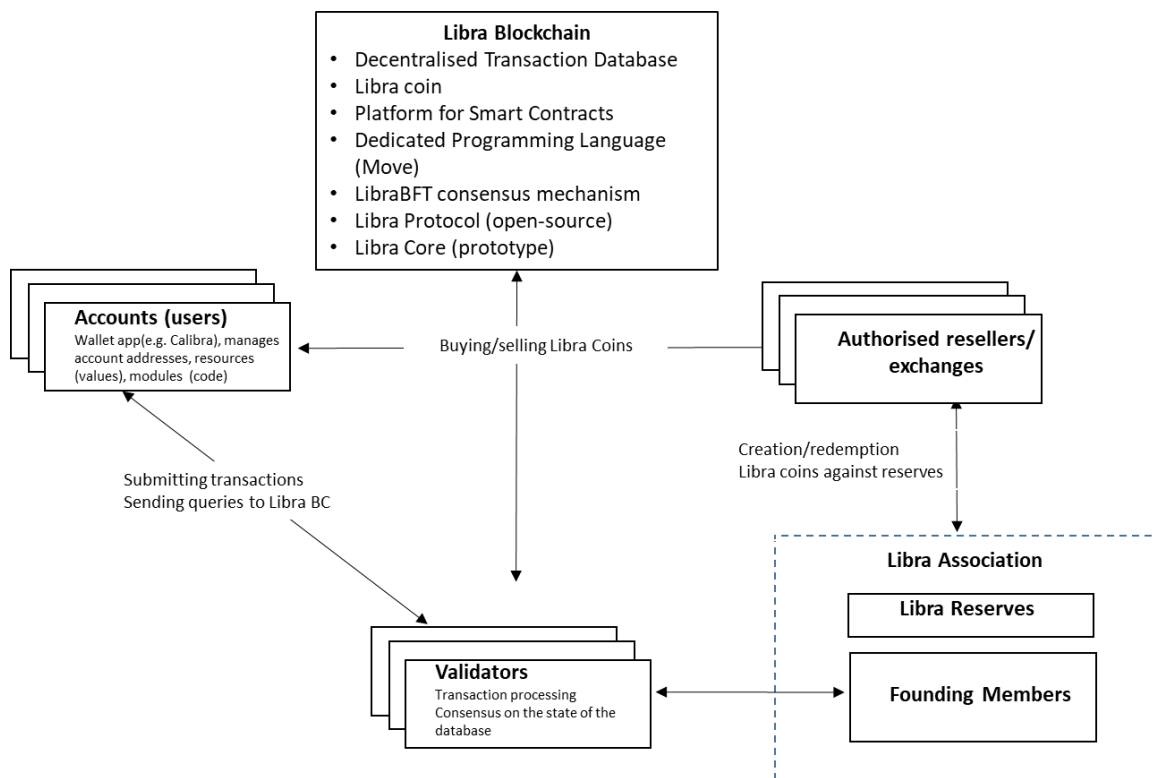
Libra Blockchain
- Decentralised Transaction Database
- Libra coin
- Platform for Smart Contracts
- Dedicated Programming Language (Move)
- LibraBFT consensus mechanism
- Libra Protocol (open-source)
- Libra Core (prototype)

Accounts (users)
Wallet app(e.g. Calibra), manages account addresses, resources (values), modules (code)

Buying/selling Libra Coins

Authorised resellers/ exchanges

Creation/redemption
Libra coins against reserves

Submitting transactions
Sending queries to Libra BC

Libra Association

Libra Reserves

Founding Members

Validators
Transaction processing
Consensus on the state of the database